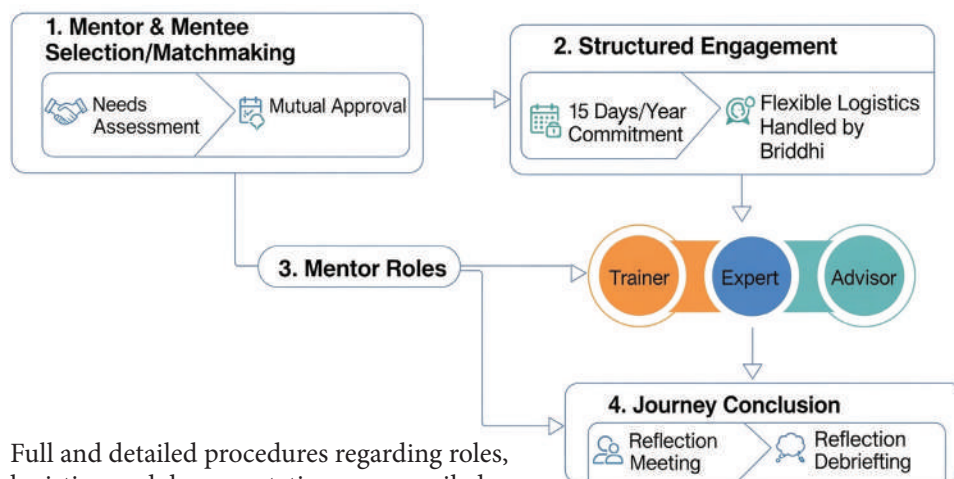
1. Mentor & Mentee Selection/Matchmaking

Needs Assessment

Mutual Approval

2. Structured Engagement

15 Days/Year Commitment

Flexible Logistics Handled by Briddhi

3. Mentor Roles

Trainer

Expert

Advisor

4. Journey Conclusion

Reflection Meeting

Reflection Debriefting

Full and detailed procedures regarding roles, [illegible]